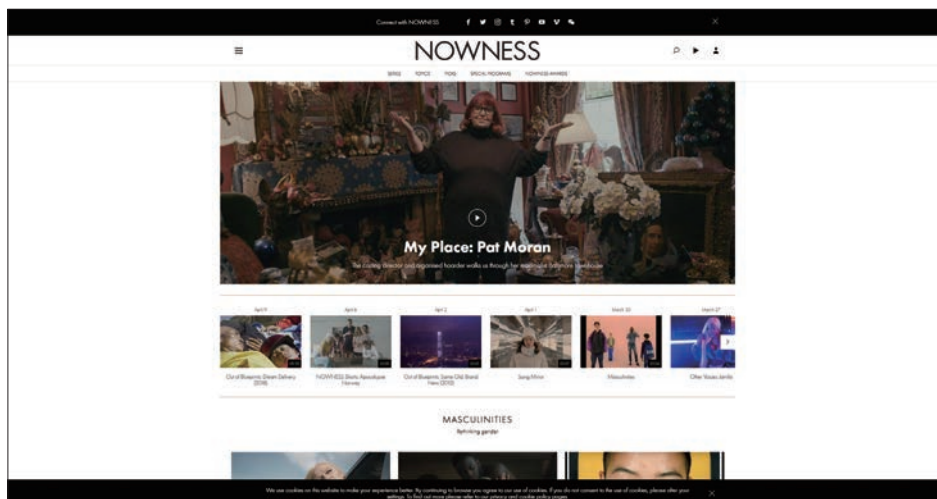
Connect with NOWNESS

NOWNESS

SERIES TOPICS PICKS SPECIAL PROGRAMS NOWNESS AWARDS

My Place: Pat Moran

The casting director and organised hoarder walks us through her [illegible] Baltimore townhouse

April 9
Out of Blueprints: Dream Delivery (2018)

April 6
NOWNESS Shorts: Apocalypse Norway

April 2
Out of Blueprints: Same Old Brand New (2010)

April 1
Song Mirror

March 30
Masculinities

March 27
Other Voices: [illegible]

MASCULINITIES

Rethinking gender

We use cookies on this website to make your experience better. By continuing to browse you agree to our use of cookies. If you do not consent to the use of cookies, please alter your settings. To find out more please refer to our privacy and cookie policy pages.